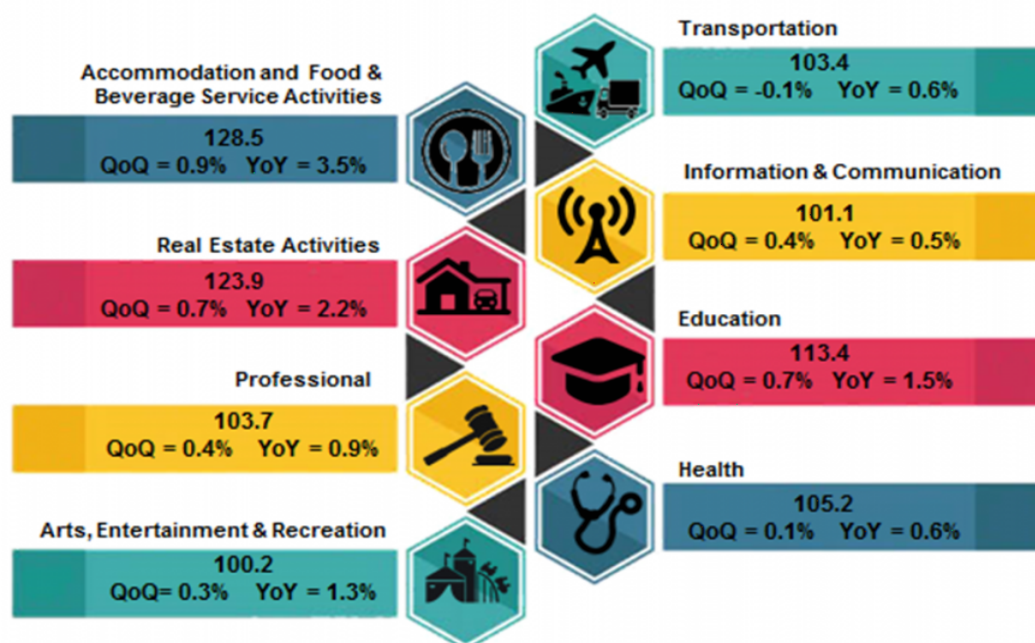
Transportation
103.4
QoQ = -0.1% YoY = 0.6%

Accommodation and Food & Beverage Service Activities
128.5
QoQ = 0.9% YoY = 3.5%

Information & Communication
101.1
QoQ = 0.4% YoY = 0.5%

Real Estate Activities
123.9
QoQ = 0.7% YoY = 2.2%

Education
113.4
QoQ = 0.7% YoY = 1.5%

Professional
103.7
QoQ = 0.4% YoY = 0.9%

Health
105.2
QoQ = 0.1% YoY = 0.6%

Arts, Entertainment & Recreation
100.2
QoQ= 0.3% YoY = 1.3%